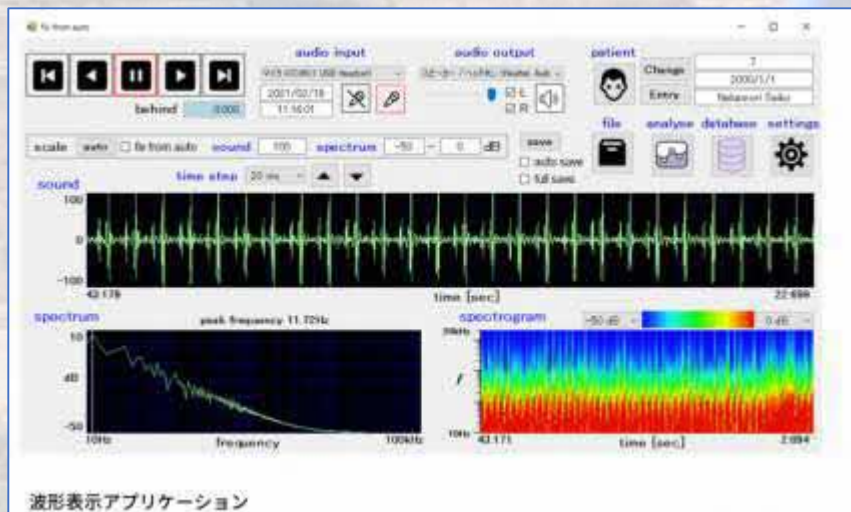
fix from auto

audio input

audio output

patient

behind 0.000

2021/02/18
11:16:01

L
R

Change 7
2000/1/1
Entry Nakamori Seiko

scale auto fix from auto sound 100 spectrum -50 ~ 0 dB

save
auto save
full save

file analyse database settings

sound

time step 20 ms

100

0

-100

42.176

time [sec]

22.699

spectrum

peak frequency 11.72Hz

10

dB

-50

10Hz

frequency

100kHz

spectrogram

-50 dB

0 dB

20kHz

f

10Hz

42.171

time [sec]

2.094

波形表示アプリケーション